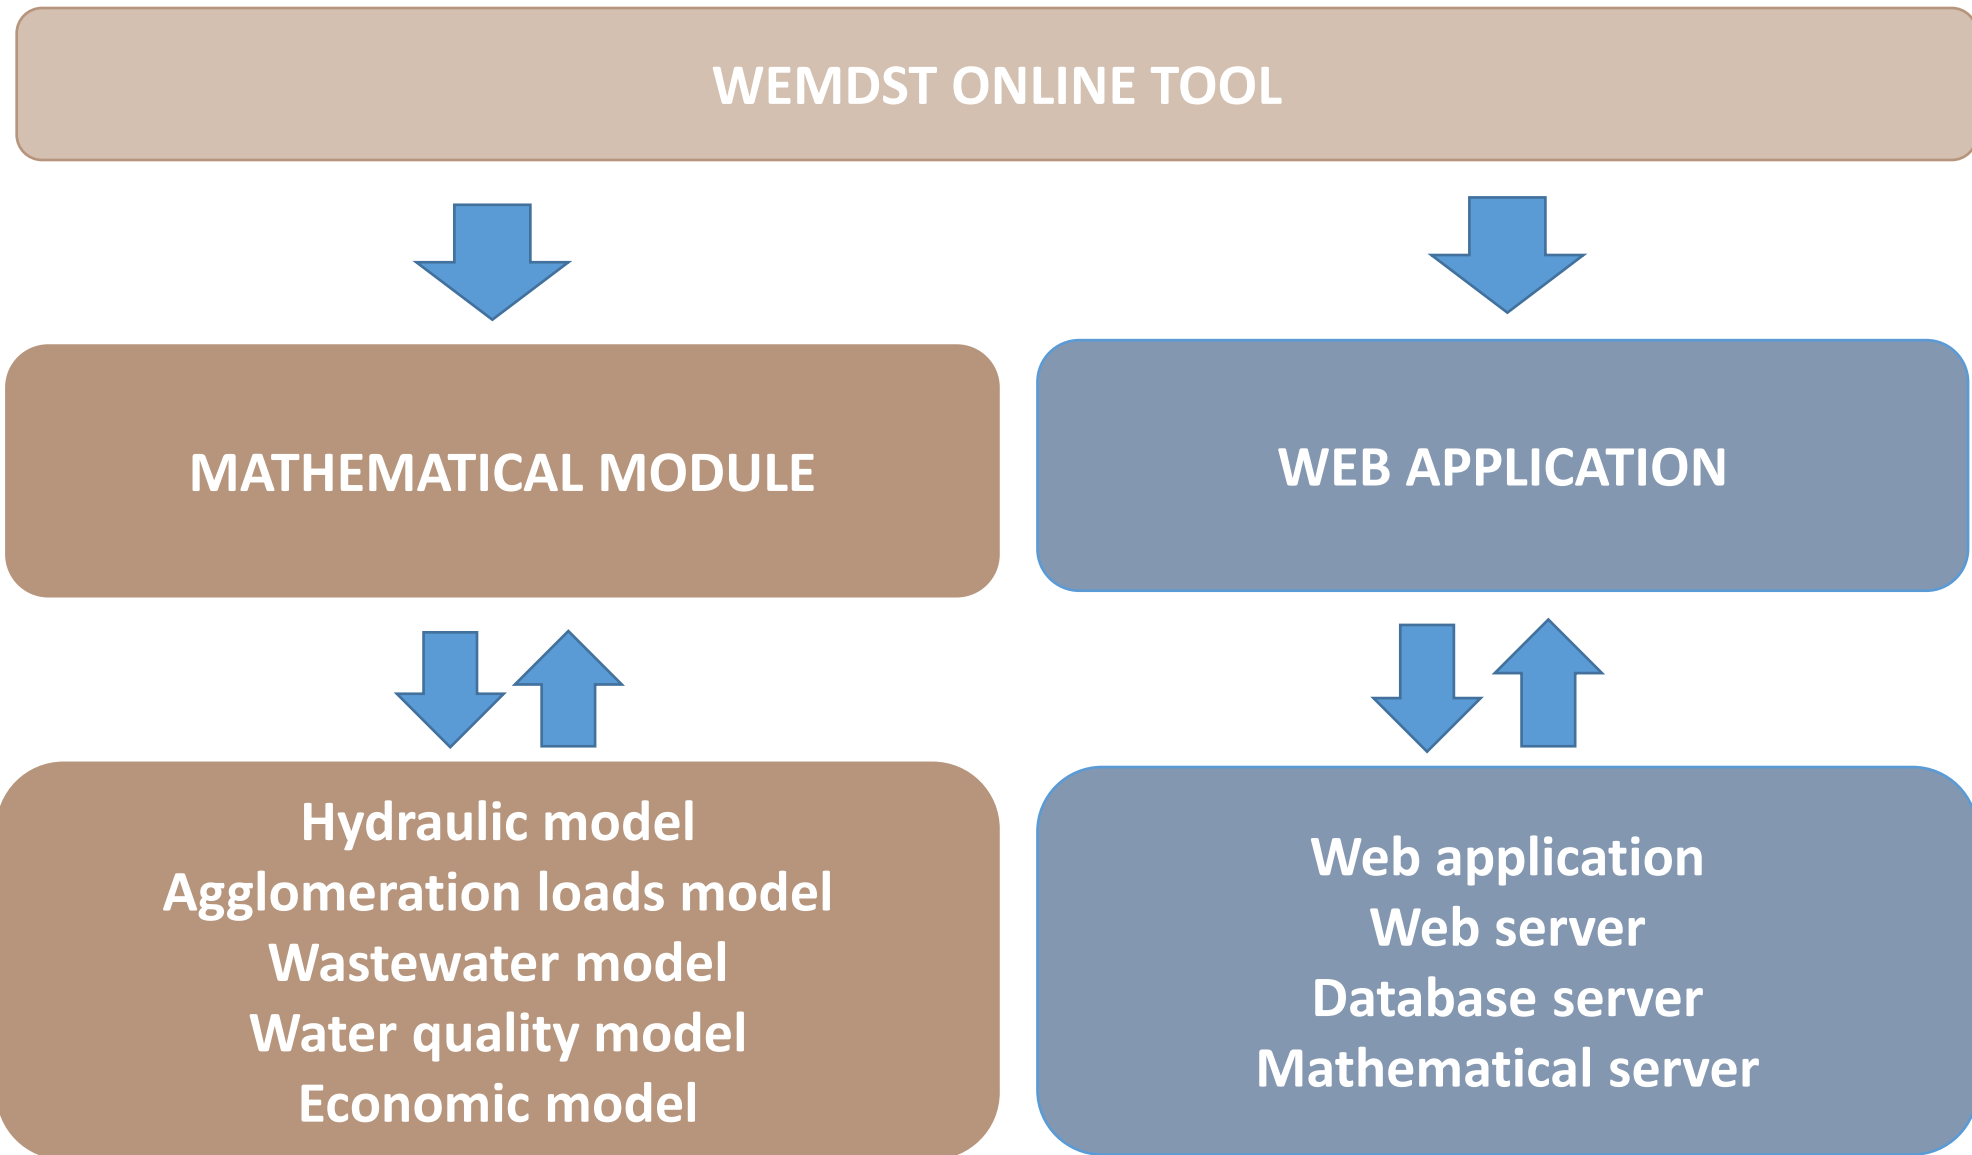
WEMDST ONLINE TOOL

MATHEMATICAL MODULE

WEB APPLICATION

Hydraulic model
Agglomeration loads model
Wastewater model
Water quality model
Economic model

Web application
Web server
Database server
Mathematical server